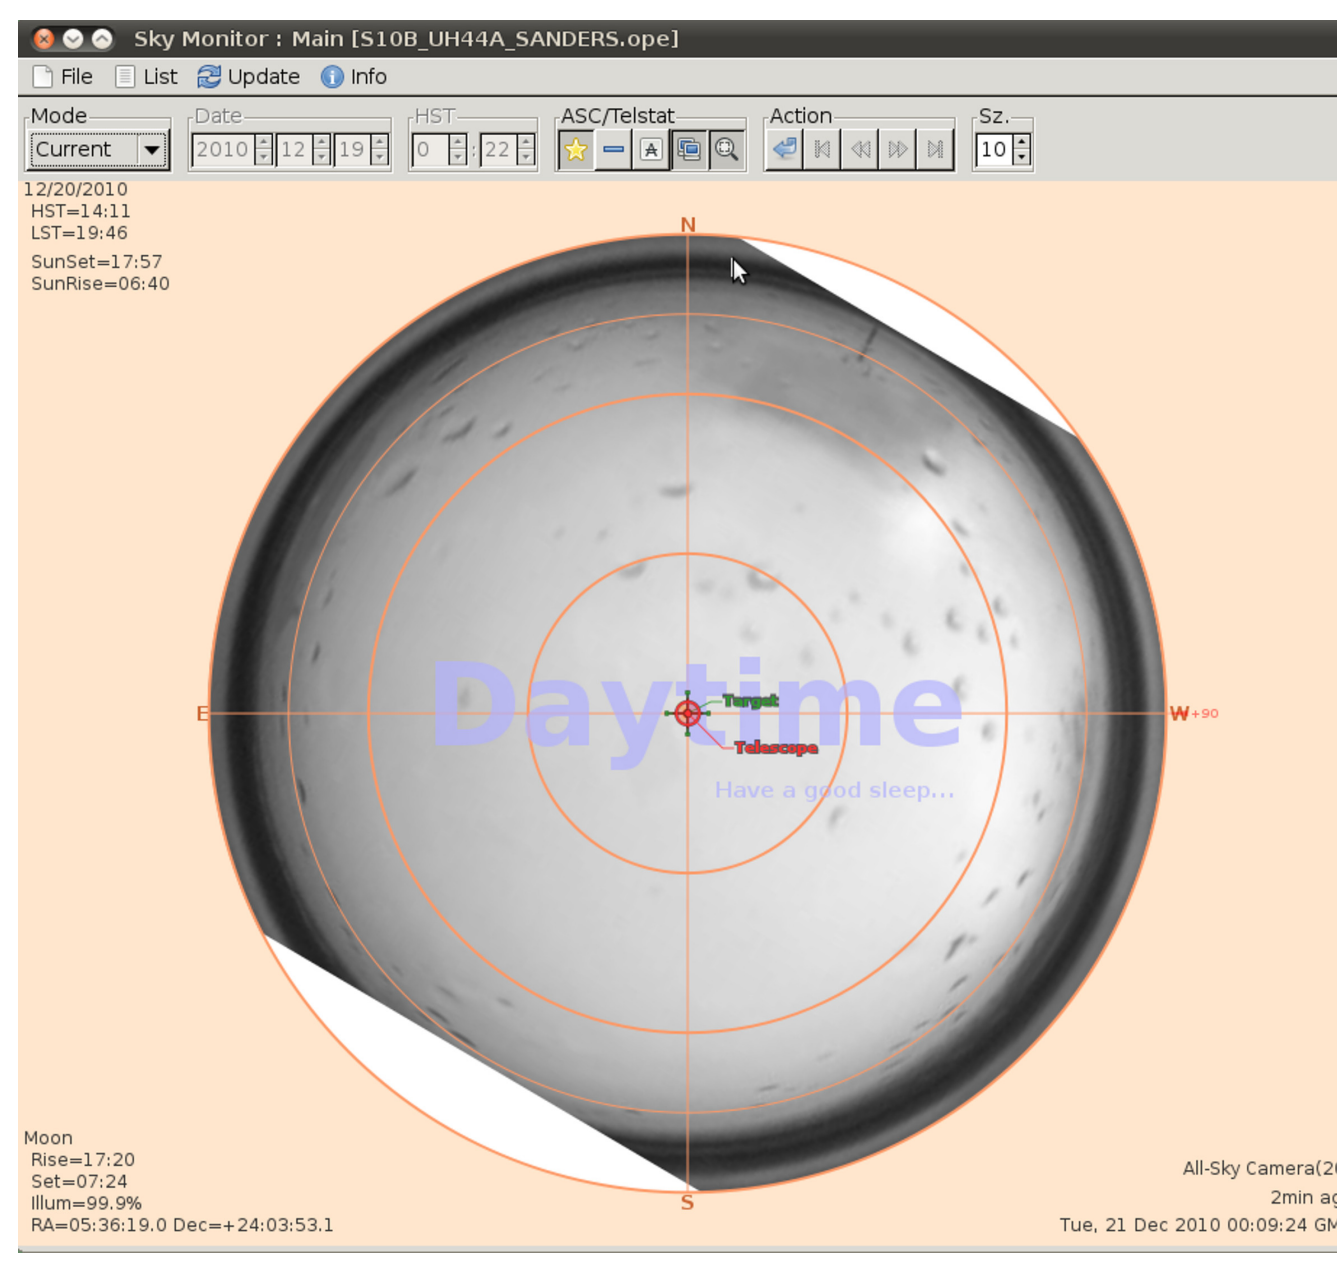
Sky Monitor : Main [S10B_UH44A_SANDERS.ope]

File List Update Info

Mode
Current

Date
2010 12 19

HST
0 : 22

ASC/Telstat

Action

Sz.
10

12/20/2010
HST=14:11
LST=19:46

SunSet=17:57
SunRise=06:40

N

E

W+90

S

Daytime

Target

Telescope

Have a good sleep...

Moon
Rise=17:20
Set=07:24
Illum=99.9%
RA=05:36:19.0 Dec=+24:03:53.1

All-Sky Camera(2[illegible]
2min ag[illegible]
Tue, 21 Dec 2010 00:09:24 GM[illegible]